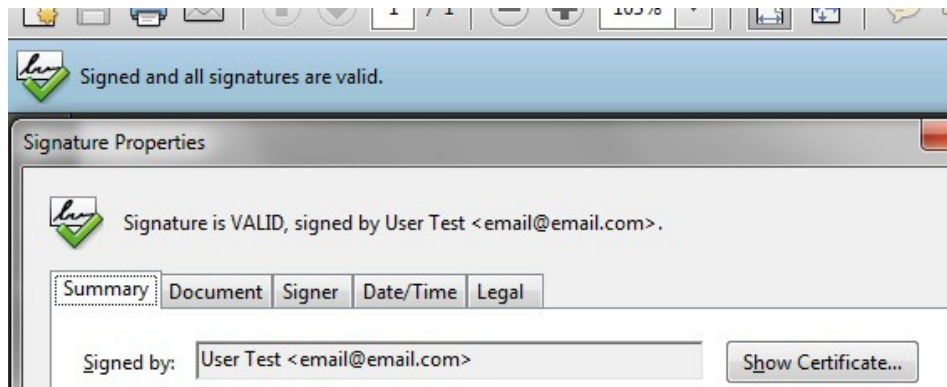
1 / 1
105%

Signed and all signatures are valid.

Signature Properties

Signature is VALID, signed by User Test <email@email.com>.

Summary Document Signer Date/Time Legal

Signed by: User Test <email@email.com>

Show Certificate...